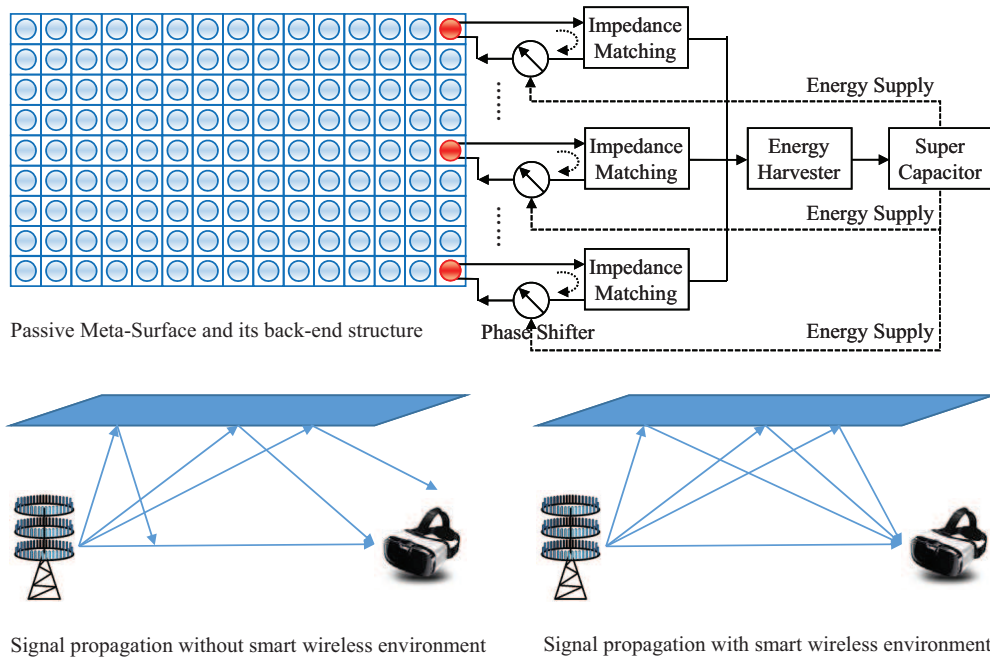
Impedance Matching

Energy Supply

Impedance Matching

Energy Harvester

Super Capacitor

Energy Supply

Impedance Matching

Passive Meta-Surface and its back-end structure

Phase Shifter

Energy Supply

Signal propagation without smart wireless environment

Signal propagation with smart wireless environment